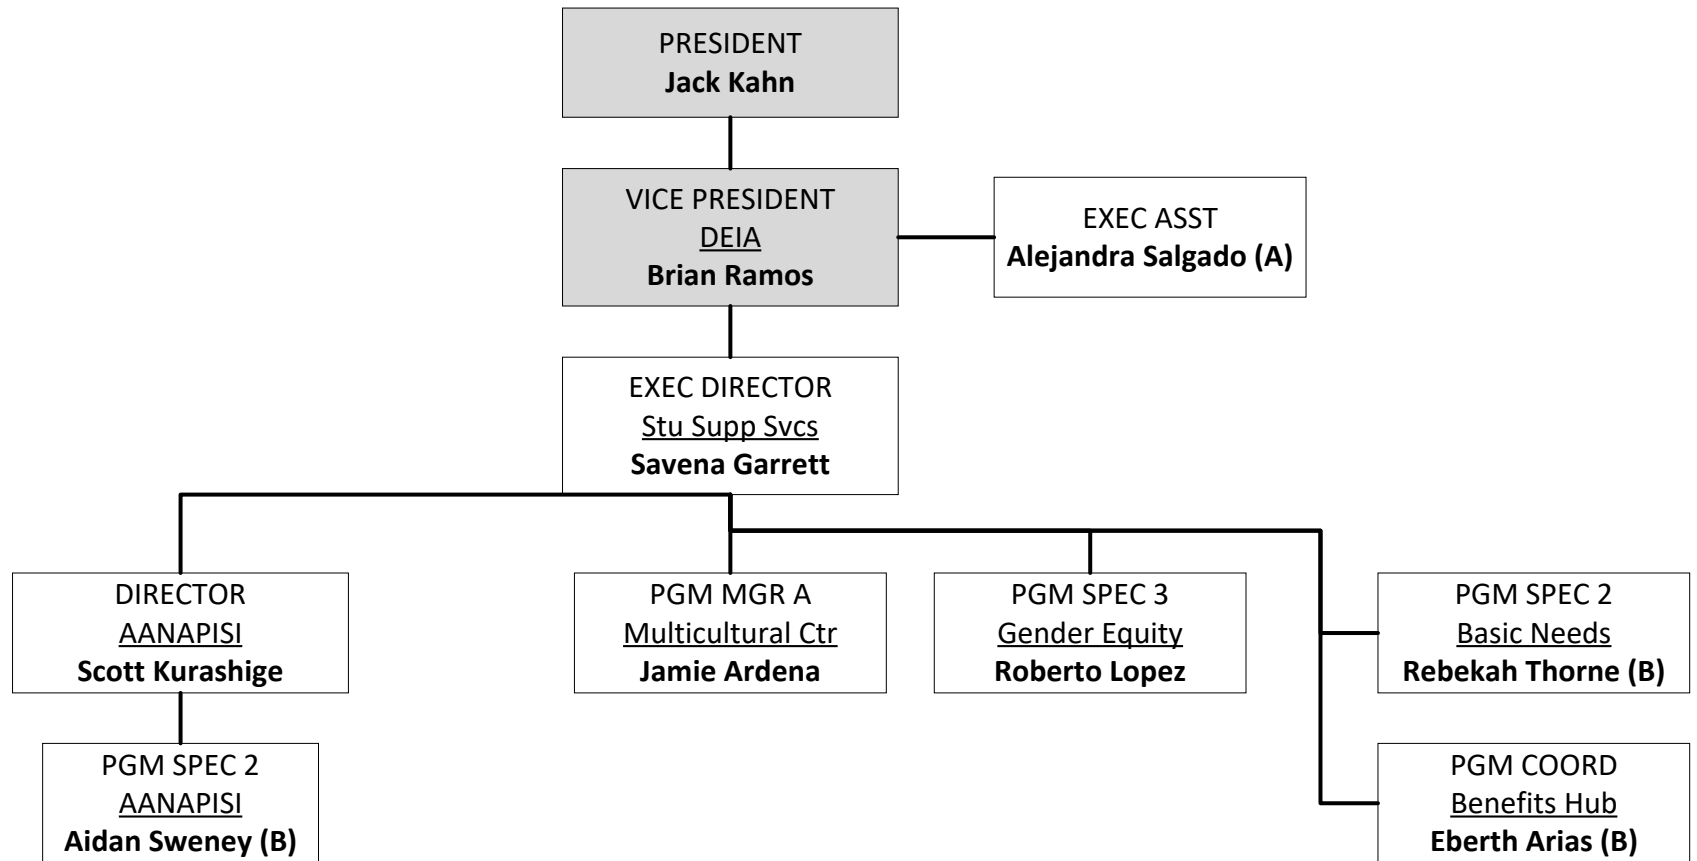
PRESIDENT
**Jack Kahn**

VICE PRESIDENT
DEIA
**Brian Ramos**

EXEC ASST
**Alejandra Salgado (A)**

EXEC DIRECTOR
Stu Supp Svcs
**Savena Garrett**

DIRECTOR
AANAPISI
**Scott Kurashige**

PGM MGR A
Multicultural Ctr
**Jamie Ardena**

PGM SPEC 3
Gender Equity
**Roberto Lopez**

PGM SPEC 2
Basic Needs
**Rebekah Thorne (B)**

PGM SPEC 2
AANAPISI
**Aidan Sweney (B)**

PGM COORD
Benefits Hub
**Eberth Arias (B)**